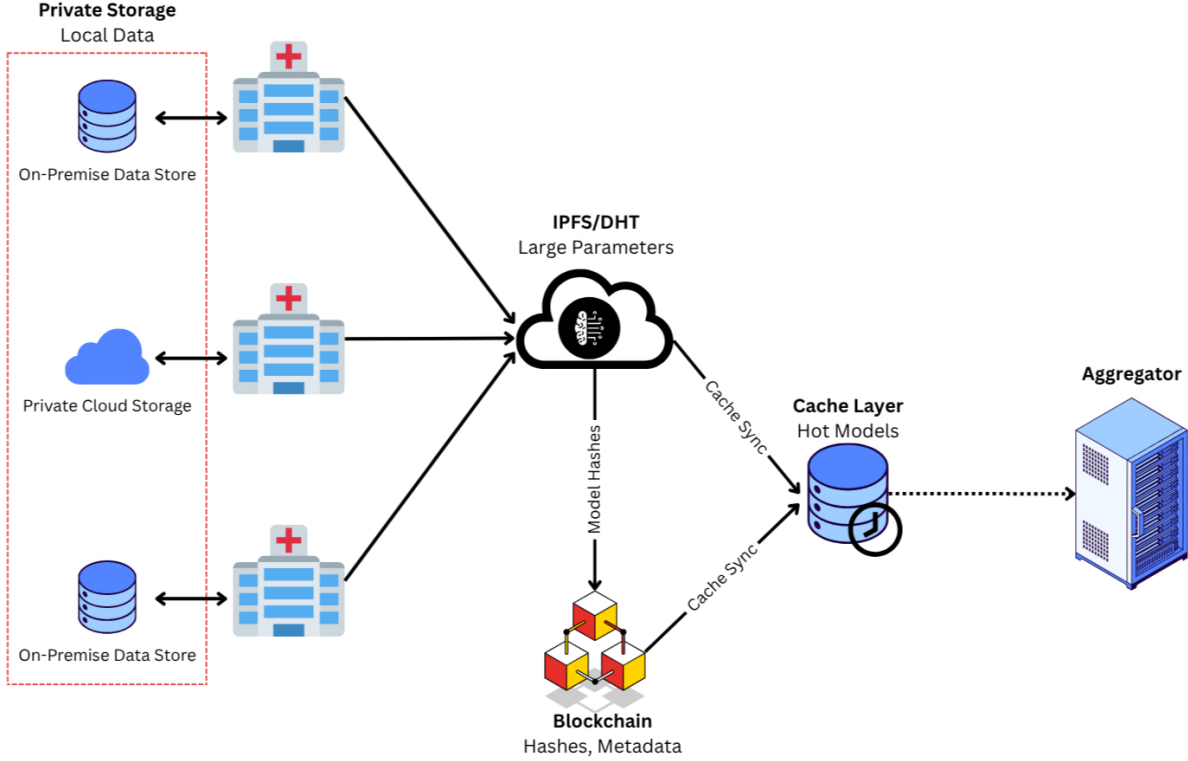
Private Storage
Local Data

On-Premise Data Store

Private Cloud Storage

On-Premise Data Store

IPFS/DHT
Large Parameters

Model Hashes

Cache Sync

Cache Sync

Cache Layer
Hot Models

Aggregator

Blockchain
Hashes, Metadata